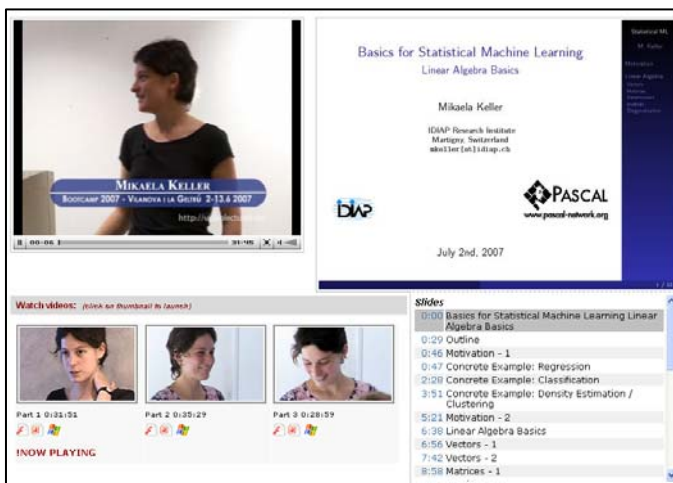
Mikaela Keller
Bootcamp 2007 - Vilanova i la Geltrú 2-13.6 2007
http://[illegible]

II 00:06 31:45

Basics for Statistical Machine Learning
Linear Algebra Basics

Mikaela Keller

IDIAP Research Institute
Martigny, Switzerland
mkeller[at]idiap.ch

IDIAP

PASCAL
www.pascal-network.org

July 2nd, 2007

Statistical ML
M. Keller
Motivation
Linear Algebra
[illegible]

Watch videos: (click on thumbnail to launch)

Part 1 0:31:51
Part 2 0:35:29
Part 3 0:28:59

!NOW PLAYING

Slides
0:00 Basics for Statistical Machine Learning Linear Algebra Basics
0:29 Outline
0:46 Motivation - 1
0:47 Concrete Example: Regression
2:28 Concrete Example: Classification
3:51 Concrete Example: Density Estimation / Clustering
5:21 Motivation - 2
6:38 Linear Algebra Basics
6:56 Vectors - 1
7:42 Vectors - 2
8:58 Matrices - 1